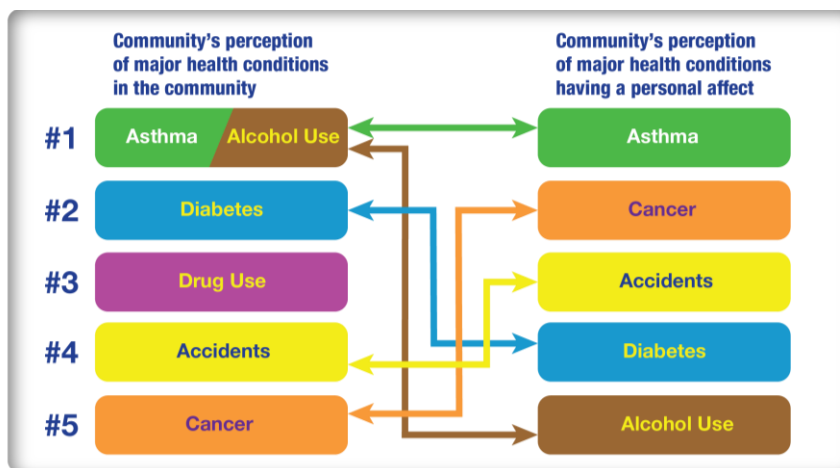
Community's perception of major health conditions in the community

Community's perception of major health conditions having a personal affect

#1
Asthma
Alcohol Use
Asthma

#2
Diabetes
Cancer

#3
Drug Use
Accidents

#4
Accidents
Diabetes

#5
Cancer
Alcohol Use